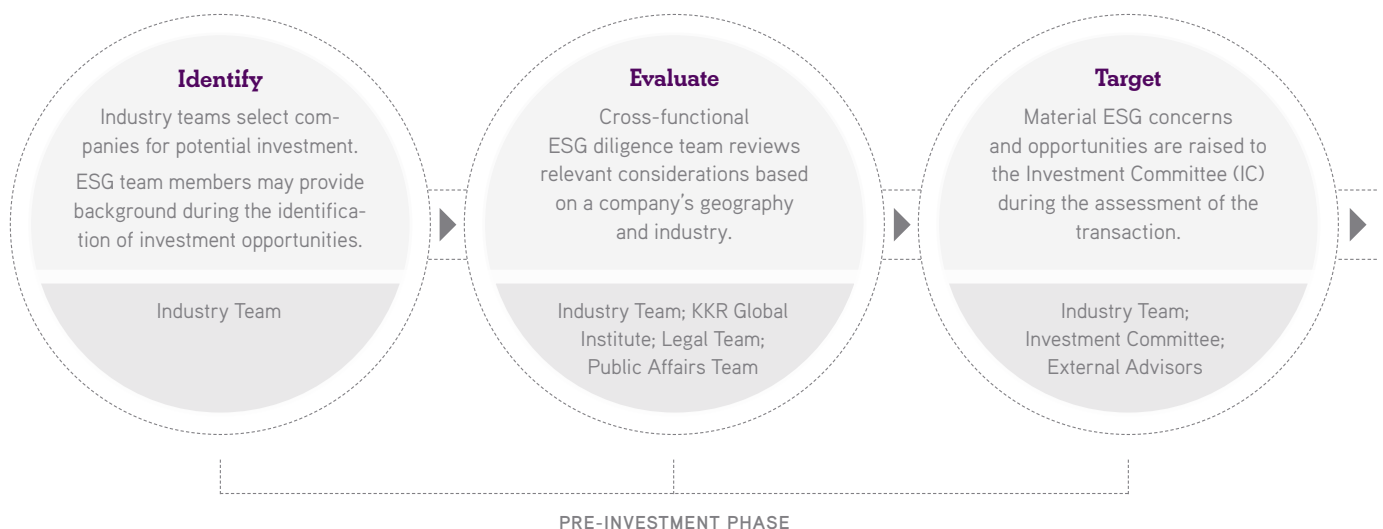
Identify

Industry teams select companies for potential investment.

ESG team members may provide background during the identification of investment opportunities.

Industry Team

Evaluate

Cross-functional ESG diligence team reviews relevant considerations based on a company's geography and industry.

Industry Team; KKR Global Institute; Legal Team; Public Affairs Team

Target

Material ESG concerns and opportunities are raised to the Investment Committee (IC) during the assessment of the transaction.

Industry Team; Investment Committee; External Advisors

PRE-INVESTMENT PHASE